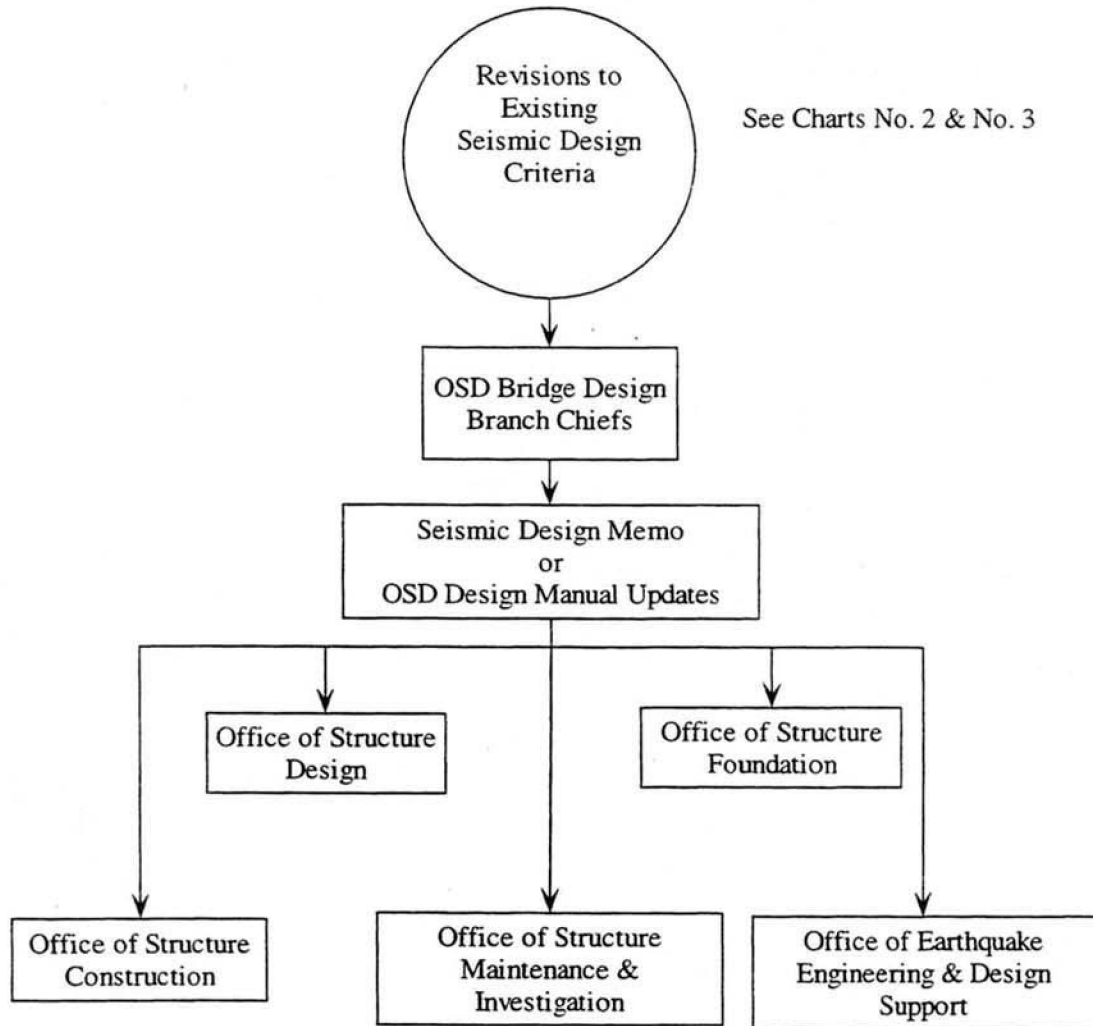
Revisions to Existing Seismic Design Criteria

See Charts No. 2 & No. 3

OSD Bridge Design Branch Chiefs

Seismic Design Memo or OSD Design Manual Updates

Office of Structure Design

Office of Structure Foundation

Office of Structure Construction

Office of Structure Maintenance & Investigation

Office of Earthquake Engineering & Design Support